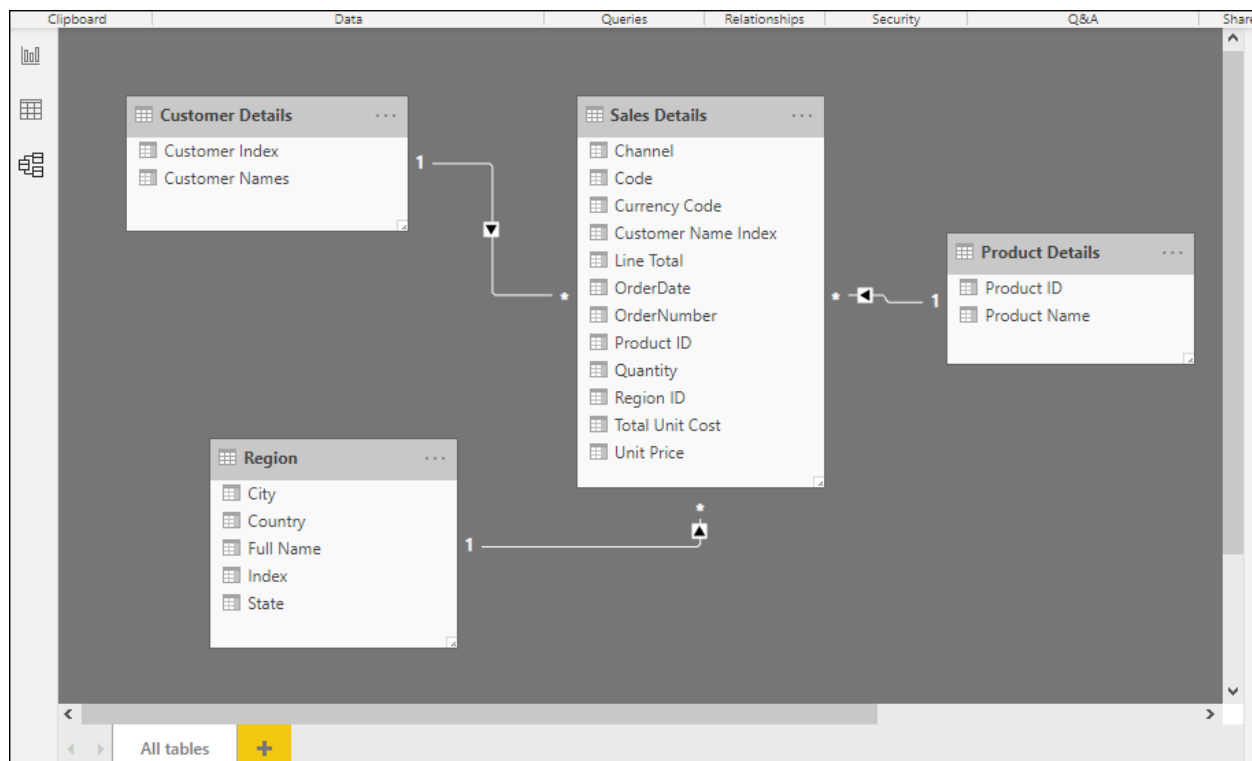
Clipboard | Data | Queries | Relationships | Security | Q&A | Share

Customer Details ...
Customer Index
Customer Names

1

*

Sales Details ...
Channel
Code
Currency Code
Customer Name Index
Line Total
OrderDate
OrderNumber
Product ID
Quantity
Region ID
Total Unit Cost
Unit Price

*

1

Product Details ...
Product ID
Product Name

Region ...
City
Country
Full Name
Index
State

1

*

All tables
+